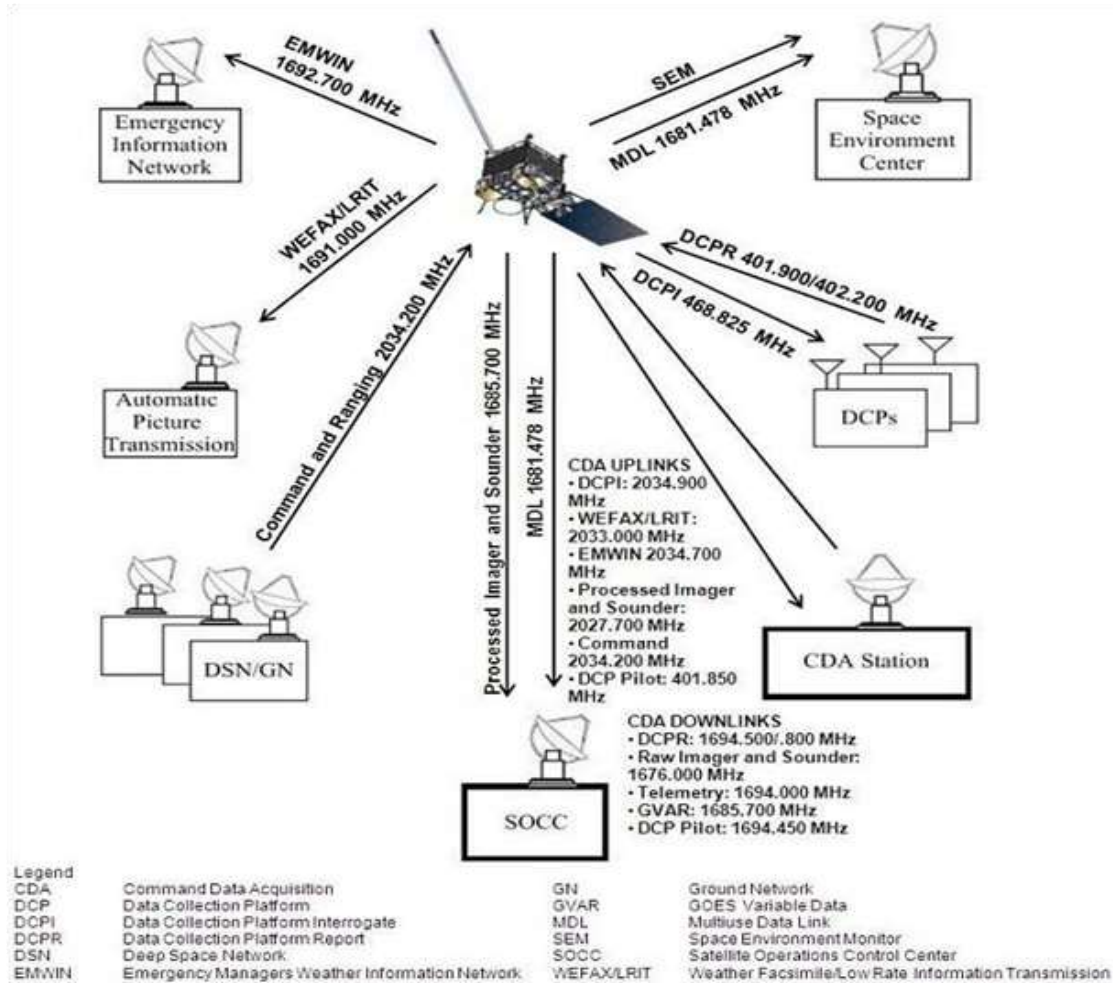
EMWIN
1692.700 MHz

Emergency Information Network

SEM

MDL 1681.478 MHz

Space Environment Center

WEFAX/LRIT
1691.000 MHz

DCPR 401.900/402.200 MHz

DCPI 468.825 MHz

Automatic Picture Transmission

Command and Ranging 2034.200 MHz

Processed Imager and Sounder 1685.700 MHz

MDL 1681.478 MHz

DCPs

CDA UPLINKS
• DCPI: 2034.900 MHz
• WEFAX/LRIT: 2033.000 MHz
• EMWIN 2034.700 MHz
• Processed Imager and Sounder: 2027.700 MHz
• Command 2034.200 MHz
• DCP Pilot: 401.850 MHz

DSN/GN

CDA Station

CDA DOWNLINKS
• DCPR: 1694.500/.800 MHz
• Raw Imager and Sounder: 1676.000 MHz
• Telemetry: 1694.000 MHz
• GVAR: 1685.700 MHz
• DCP Pilot: 1694.450 MHz

SOCC

Legend

| | | | |
|---|---|---|---|
| CDA | Command Data Acquisition | GN | Ground Network |
| DCP | Data Collection Platform | GVAR | GOES Variable Data |
| DCPI | Data Collection Platform Interrogate | MDL | Multiuse Data Link |
| DCPR | Data Collection Platform Report | SEM | Space Environment Monitor |
| DSN | Deep Space Network | SOCC | Satellite Operations Control Center |
| EMWIN | Emergency Managers Weather Information Network | WEFAX/LRIT | Weather Facsimile/Low Rate Information Transmission |